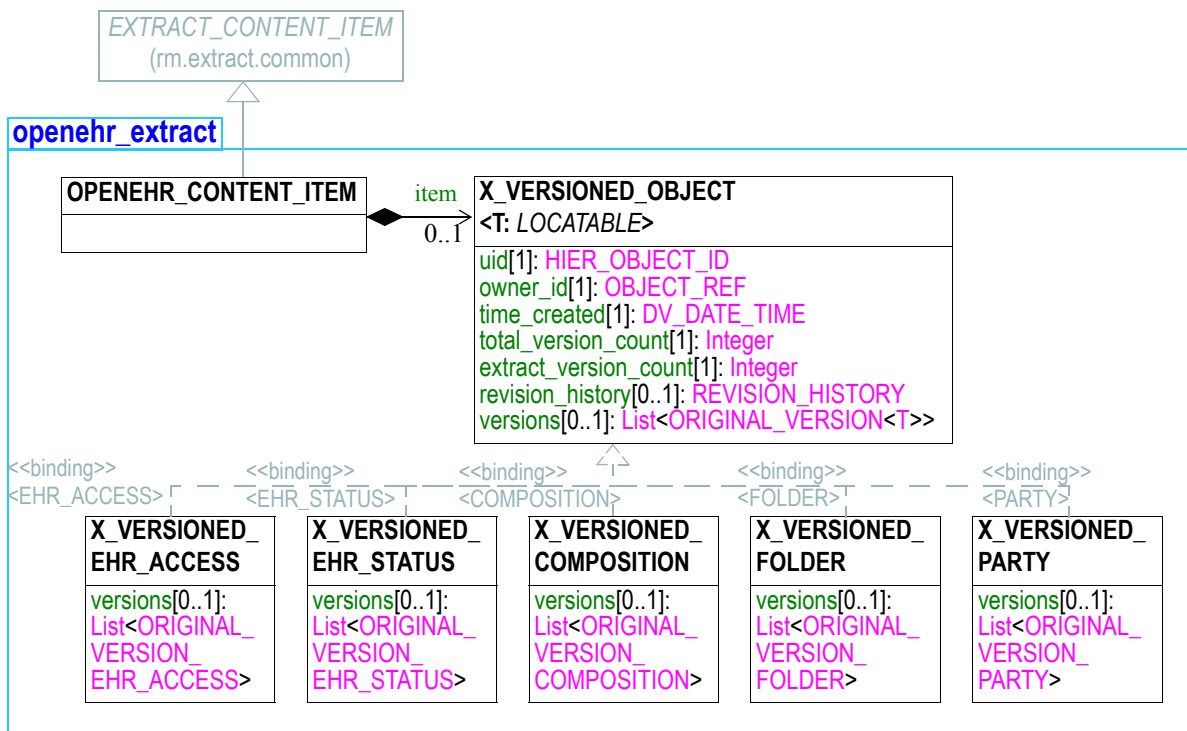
EXTRACT_CONTENT_ITEM
(rm.extract.common)

openehr_extract

OPENEHR_CONTENT_ITEM

item
0..1

X_VERSIONED_OBJECT
<T: LOCATABLE>

uid[1]: HIER_OBJECT_ID
owner_id[1]: OBJECT_REF
time_created[1]: DV_DATE_TIME
total_version_count[1]: Integer
extract_version_count[1]: Integer
revision_history[0..1]: REVISION_HISTORY
versions[0..1]: List<ORIGINAL_VERSION<T>>

<<binding>>
<EHR_ACCESS>

<<binding>>
<EHR_STATUS>

<<binding>>
<COMPOSITION>

<<binding>>
<FOLDER>

<<binding>>
<PARTY>

X_VERSIONED_EHR_ACCESS
versions[0..1]: List<ORIGINAL_VERSION_EHR_ACCESS>

X_VERSIONED_EHR_STATUS
versions[0..1]: List<ORIGINAL_VERSION_EHR_STATUS>

X_VERSIONED_COMPOSITION
versions[0..1]: List<ORIGINAL_VERSION_COMPOSITION>

X_VERSIONED_FOLDER
versions[0..1]: List<ORIGINAL_VERSION_FOLDER>

X_VERSIONED_PARTY
versions[0..1]: List<ORIGINAL_VERSION_PARTY>